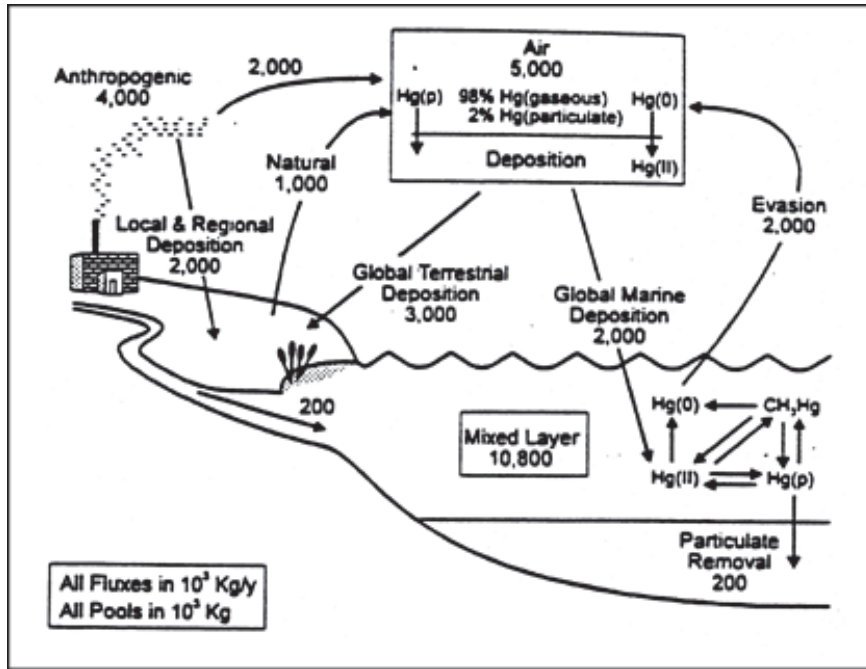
Anthropogenic
4,000

2,000

Air
5,000

Hg(p)
98% Hg(gaseous)
2% Hg(particulate)
Hg(0)

Deposition
Hg(II)

Natural
1,000

Evasion
2,000

Local & Regional
Deposition
2,000

Global Terrestrial
Deposition
3,000

Global Marine
Deposition
2,000

200

Mixed Layer
10,800

Hg(0)
$CH_3Hg$
Hg(II)
Hg(p)

Particulate
Removal
200

All Fluxes in $10^3$ Kg/y
All Pools in $10^3$ Kg